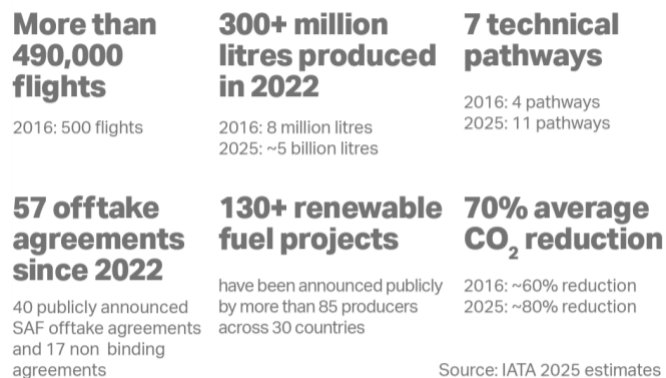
More than 490,000 flights

2016: 500 flights

300+ million litres produced in 2022

2016: 8 million litres
2025: ~5 billion litres

7 technical pathways

2016: 4 pathways
2025: 11 pathways

57 offtake agreements since 2022

40 publicly announced SAF offtake agreements and 17 non binding agreements

130+ renewable fuel projects

have been announced publicly by more than 85 producers across 30 countries

70% average $CO_2$ reduction

2016: ~60% reduction
2025: ~80% reduction

Source: IATA 2025 estimates